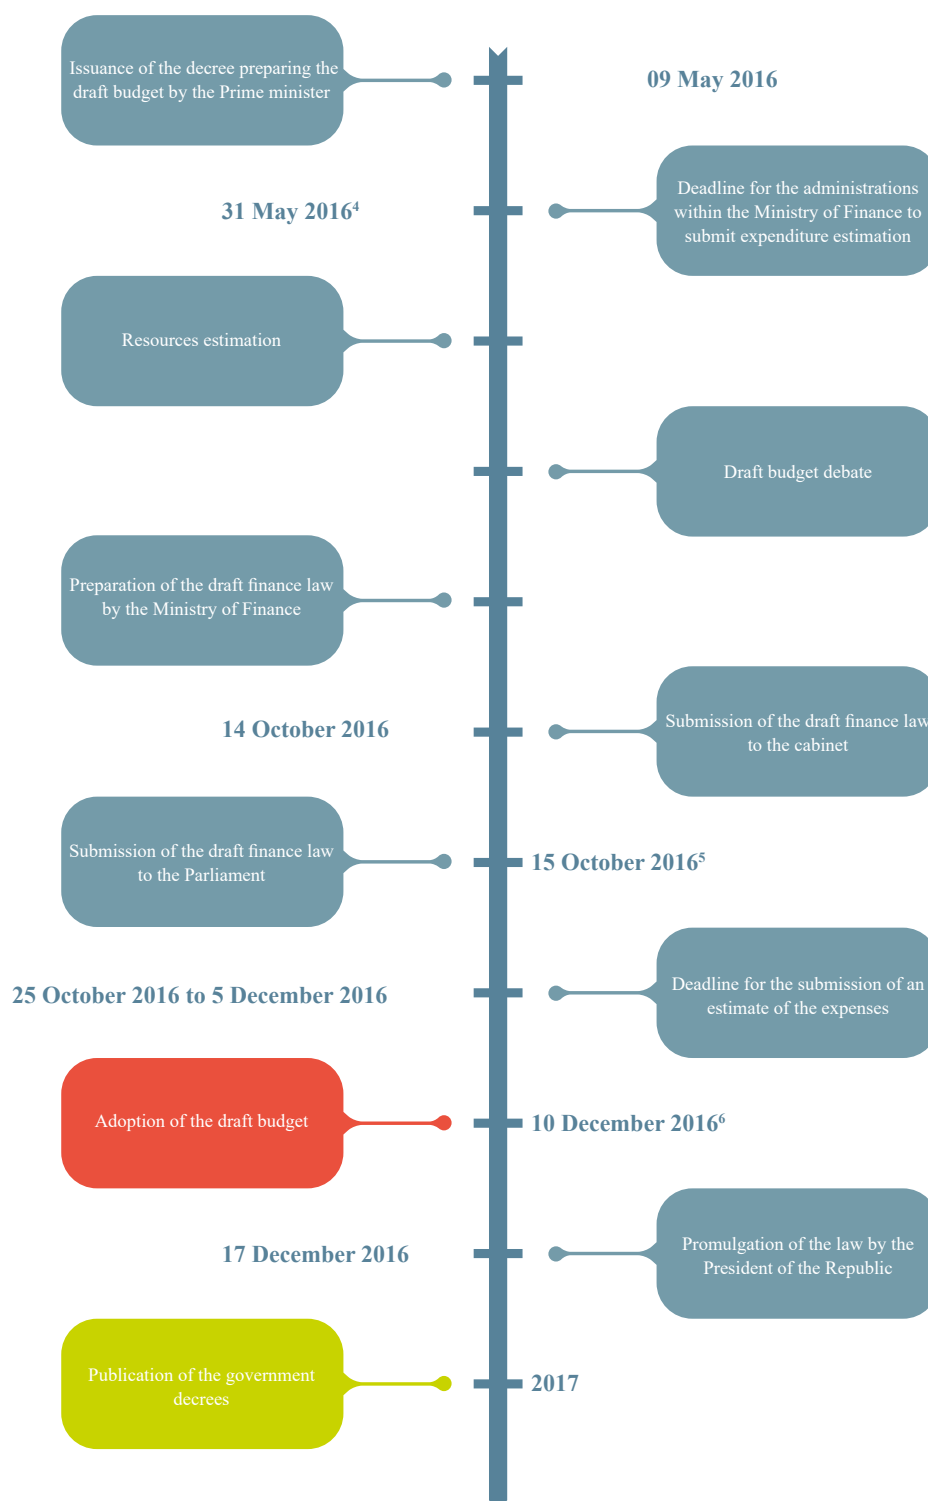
Issuance of the decree preparing the draft budget by the Prime minister

09 May 2016

31 May 2016$^4$

Deadline for the administrations within the Ministry of Finance to submit expenditure estimation

Resources estimation

Draft budget debate

Preparation of the draft finance law by the Ministry of Finance

14 October 2016

Submission of the draft finance law to the cabinet

Submission of the draft finance law to the Parliament

15 October 2016$^5$

25 October 2016 to 5 December 2016

Deadline for the submission of an estimate of the expenses

Adoption of the draft budget

10 December 2016$^6$

17 December 2016

Promulgation of the law by the President of the Republic

Publication of the government decrees

2017